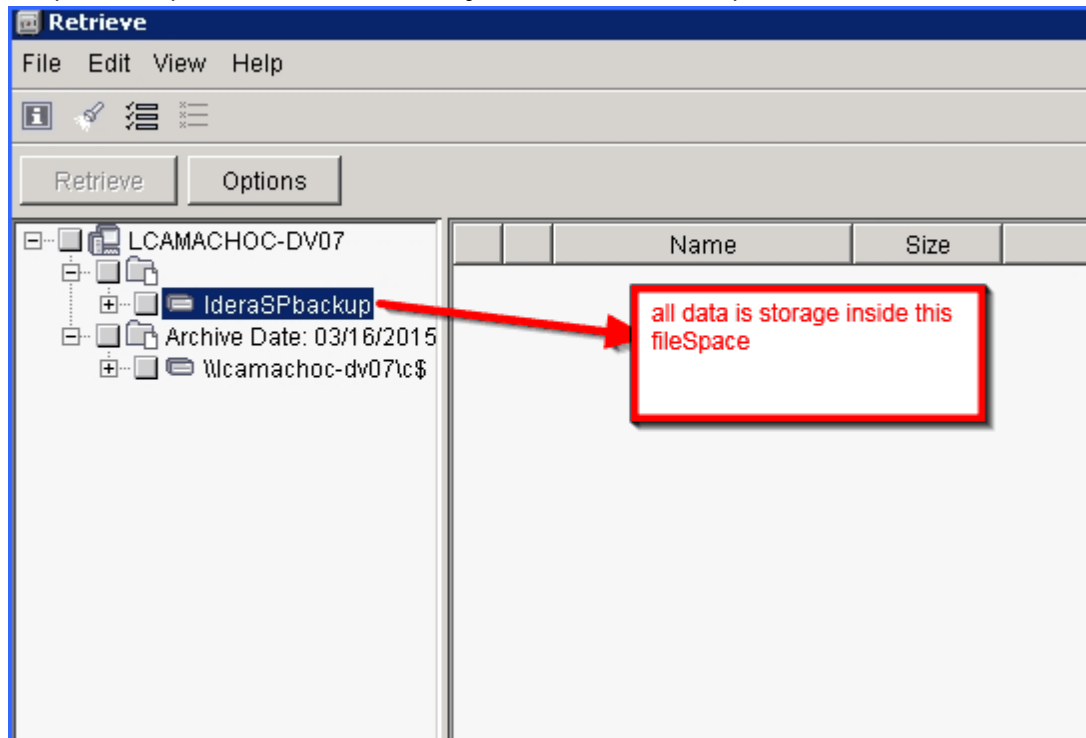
Retrieve

File Edit View Help

Retrieve Options

LCAMACHOC-DV07

IderaSPbackup

Archive Date: 03/16/2015

\\lcamachoc-dv07\c$

| | | Name | Size | |
|---|---|---|---|---|

all data is storage inside this fileSpace